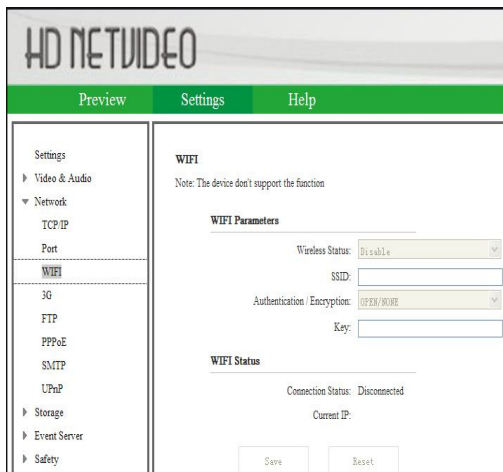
HD NETVIDEO

Preview Settings Help

Settings
Video & Audio
Network
TCP/IP
Port
WIFI
3G
FTP
PPPoE
SMTP
UPnP
Storage
Event Server
Safety

WIFI

Note: The device don't support the function

WIFI Parameters

Wireless Status: Disable

SSID:

Authentication / Encryption: OPEN/NONE

Key:

WIFI Status

Connection Status: Disconnected

Current IP:

Save Reset